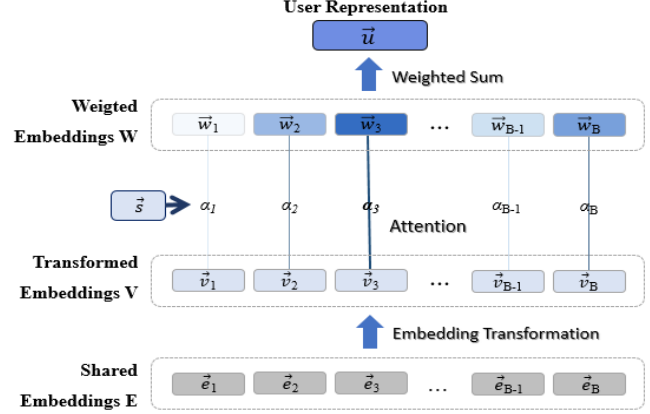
User Representation

$\vec{u}$

Weighted Sum

Weigted Embeddings W

$\vec{w}_1$ $\vec{w}_2$ $\vec{w}_3$ … $\vec{w}_{B-1}$ $\vec{w}_B$

$\vec{s}$

$\alpha_1$ $\alpha_2$ $\alpha_3$ $\alpha_{B-1}$ $\alpha_B$

Attention

Transformed Embeddings V

$\vec{v}_1$ $\vec{v}_2$ $\vec{v}_3$ … $\vec{v}_{B-1}$ $\vec{v}_B$

Embedding Transformation

Shared Embeddings E

$\vec{e}_1$ $\vec{e}_2$ $\vec{e}_3$ … $\vec{e}_{B-1}$ $\vec{e}_B$